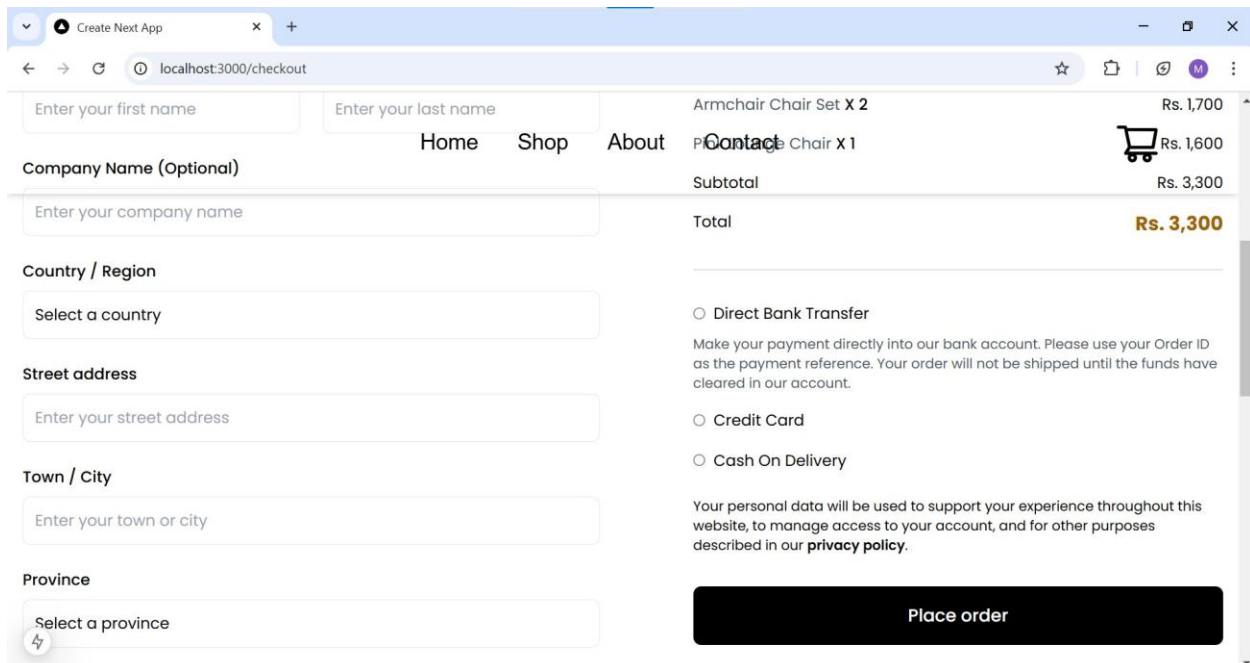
Create Next App
localhost:3000/checkout

Enter your first name
Enter your last name

Home Shop About Contact

Company Name (Optional)
Enter your company name

Country / Region
Select a country

Street address
Enter your street address

Town / City
Enter your town or city

Province
Select a province

Armchair Chair Set X 2 Rs. 1,700
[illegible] Chair X 1 Rs. 1,600
Subtotal Rs. 3,300
Total Rs. 3,300

Direct Bank Transfer
Make your payment directly into our bank account. Please use your Order ID as the payment reference. Your order will not be shipped until the funds have cleared in our account.

Credit Card

Cash On Delivery

Your personal data will be used to support your experience throughout this website, to manage access to your account, and for other purposes described in our privacy policy.

Place order